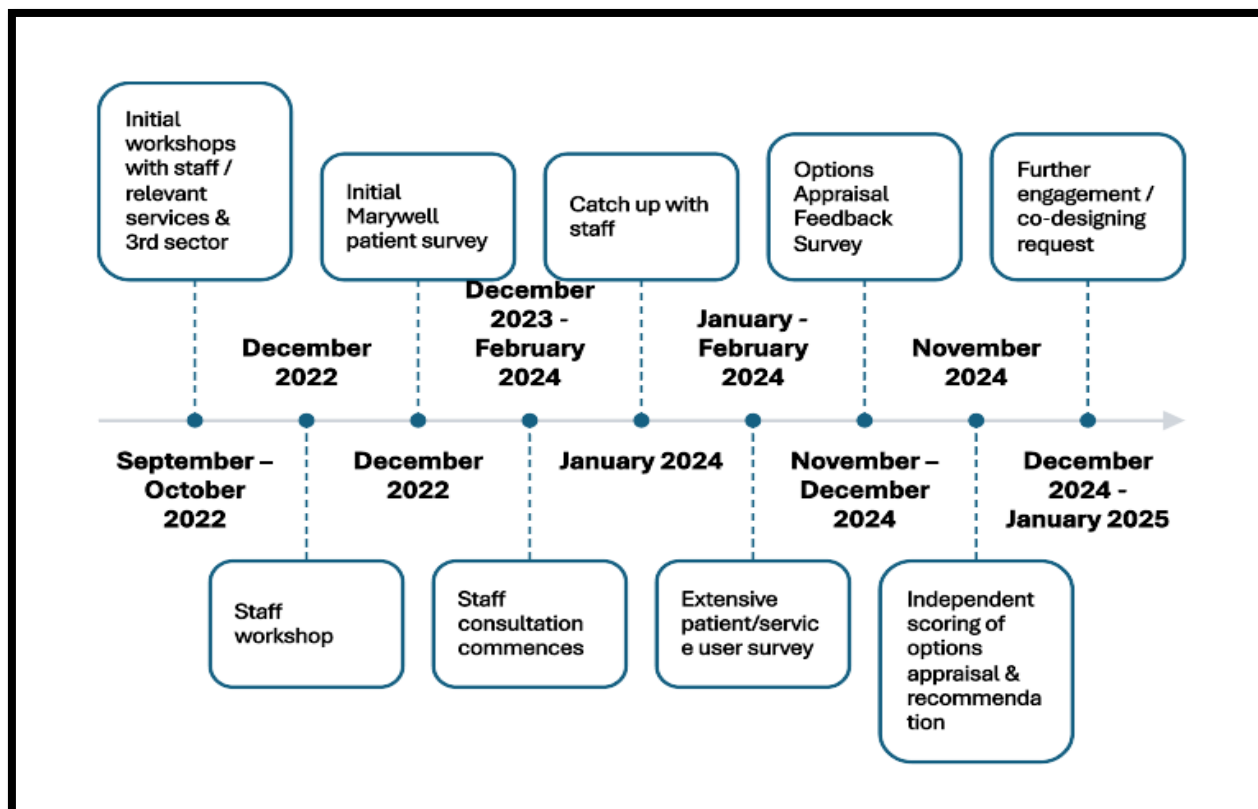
Initial workshops with staff / relevant services & 3rd sector

September – October 2022

December 2022

Staff workshop

Initial Marywell patient survey

December 2022

December 2023 - February 2024

Staff consultation commences

Catch up with staff

January 2024

January - February 2024

Extensive patient/service user survey

Options Appraisal Feedback Survey

November – December 2024

November 2024

Independent scoring of options appraisal & recommendation

Further engagement / co-designing request

December 2024 - January 2025